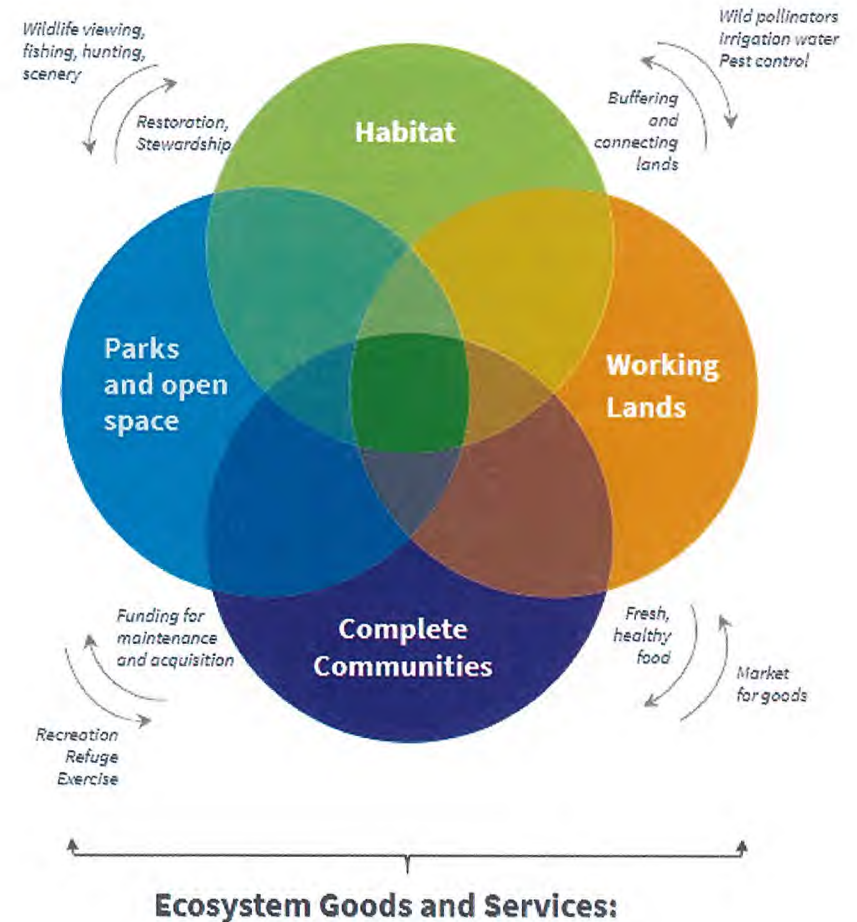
Wildlife viewing, fishing, hunting, scenery

Restoration, Stewardship

Habitat

Wild pollinators
Irrigation water
Pest control

Buffering and connecting lands

Parks and open space

Working Lands

Funding for maintenance and acquisition

Complete Communities

Fresh, healthy food

Market for goods

Recreation
Refuge
Exercise

Ecosystem Goods and Services: